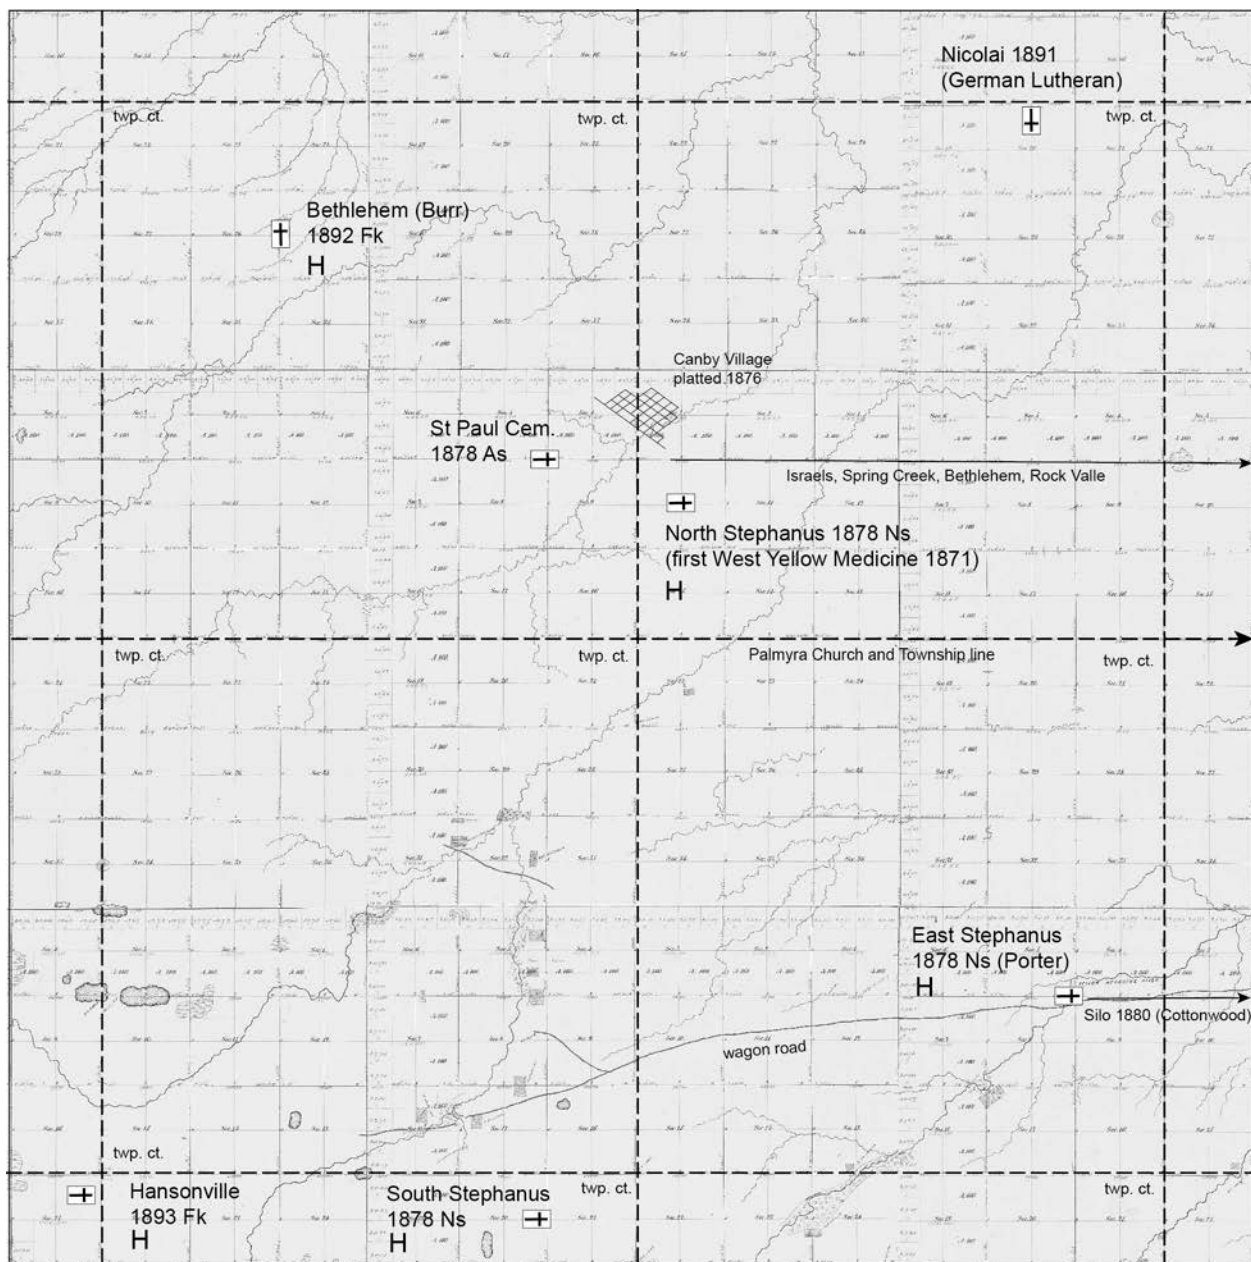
Nicolai 1891
(German Lutheran)

twp. ct.

twp. ct.

twp. ct.

Bethlehem (Burr)
1892 Fk
H

Canby Village
platted 1876

St Paul Cem.
1878 As

Israels, Spring Creek, Bethlehem, Rock Valle

North Stephanus 1878 Ns
(first West Yellow Medicine 1871)
H

twp. ct.

twp. ct.

Palmyra Church and Township line

twp. ct.

East Stephanus
1878 Ns (Porter)
H

Silo 1880 (Cottonwood)

wagon road

twp. ct.

Hansonville
1893 Fk
H

South Stephanus
1878 Ns
H

twp. ct.

twp. ct.